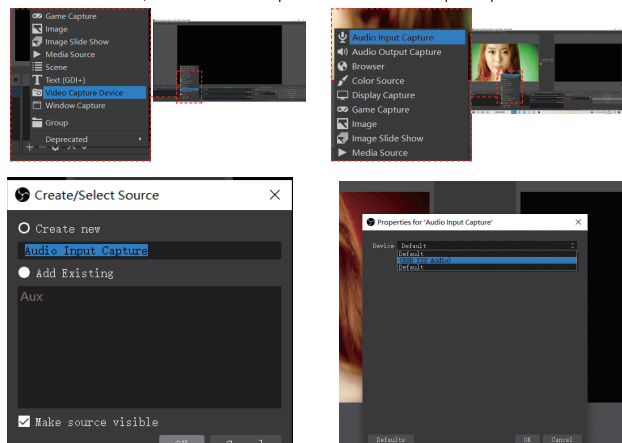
Game Capture
Image
Image Slide Show
Media Source
Scene
Text (GDI+)
Video Capture Device
Window Capture
Group
Deprecated

Audio Input Capture
Audio Output Capture
Browser
Color Source
Display Capture
Game Capture
Image
Image Slide Show
Media Source

Create/Select Source
Create new
Audio Input Capture
Add Existing
Aux
Make source visible
OK Cancel

Properties for 'Audio Input Capture'
Device Default
Default
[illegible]
Default
Defaults
OK Cancel